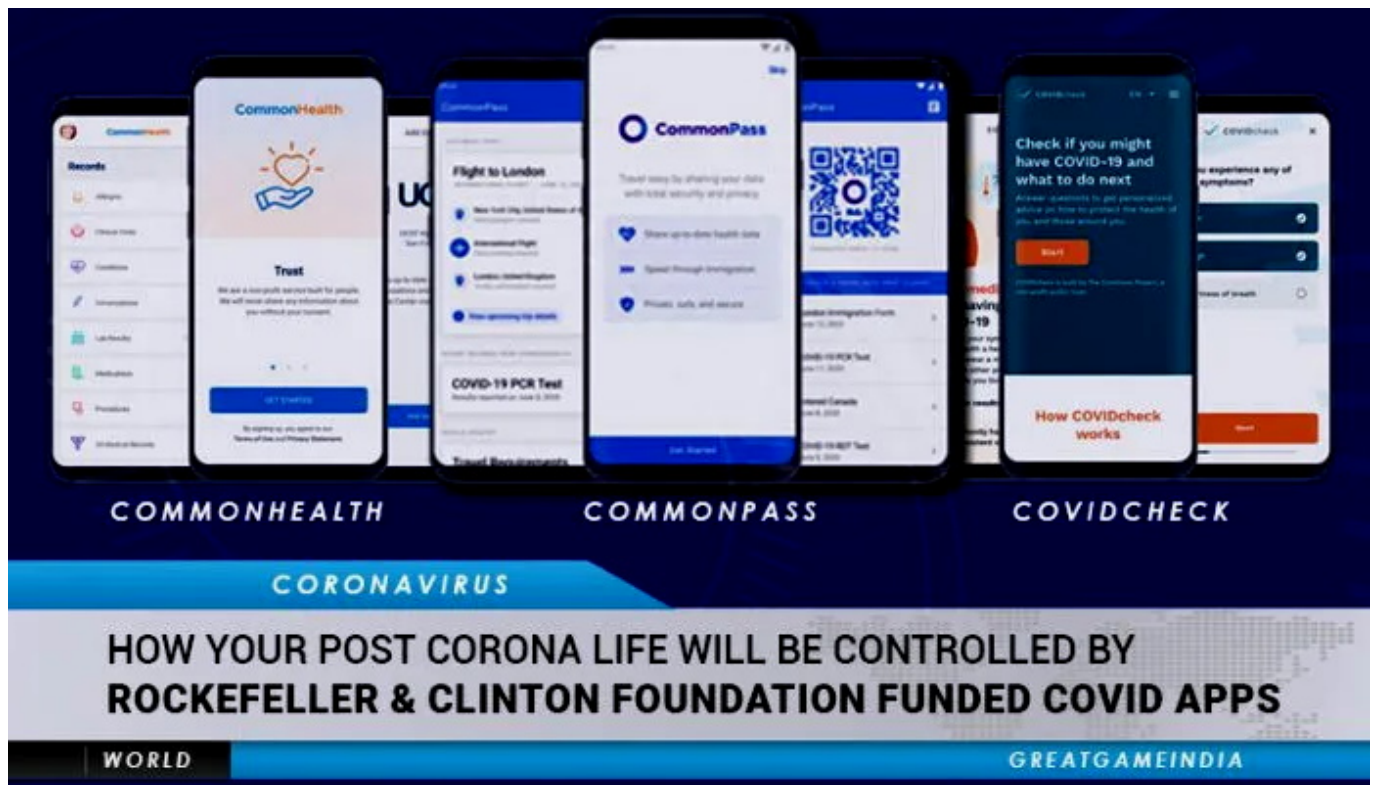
CommonHealth

Records

Trust

We are a non-profit service built for people. We will never share any information about you without your consent.

GET STARTED

CommonPass

Flight to London

New York City, United States of America

International Flight

London, United Kingdom

COVID-19 PCR Test

Travel Requirements

Skip

CommonPass

Share up-to-date health data

Speed through immigration

Private, safe, and secure

Get Started

COVIDcheck

Check if you might have COVID-19 and what to do next

Start

How COVIDcheck works

COVIDcheck

you experience any of symptoms?

Start

COMMONHEALTH

COMMONPASS

COVIDCHECK

CORONAVIRUS

HOW YOUR POST CORONA LIFE WILL BE CONTROLLED BY ROCKEFELLER & CLINTON FOUNDATION FUNDED COVID APPS

WORLD

GREATGAMEINDIA